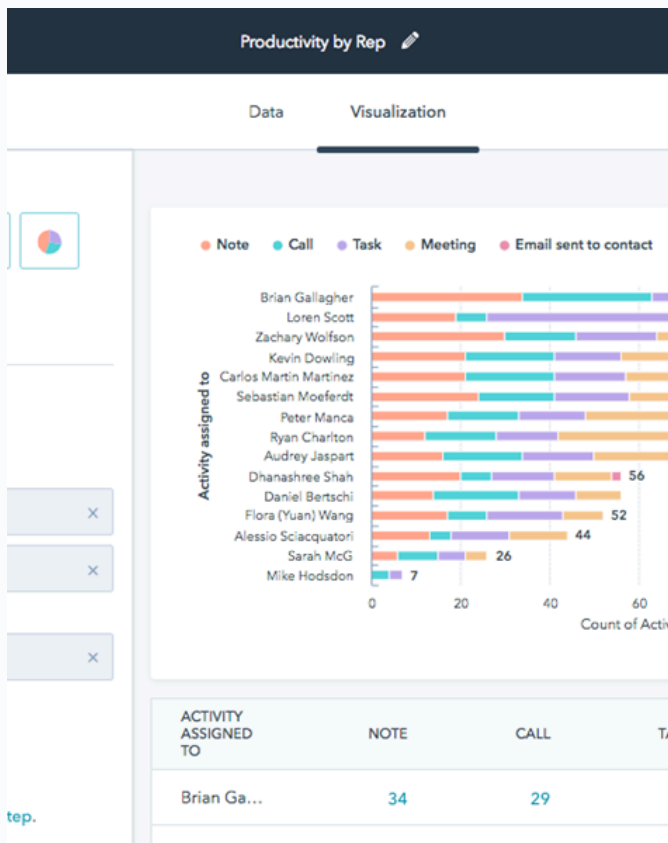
Productivity by Rep

Data Visualization

Note Call Task Meeting Email sent to contact

Activity assigned to

Brian Gallagher
Loren Scott
Zachary Wolfson
Kevin Dowling
Carlos Martin Martinez
Sebastian Moeferdt
Peter Manca
Ryan Charlton
Audrey Jaspart
Dhanashree Shah 56
Daniel Bertschi
Flora (Yuan) Wang 52
Alessio Sciacquatori 44
Sarah McG 26
Mike Hodsdon 7

0 20 40 60

Count of Activ

×
×
×

tep.

| ACTIVITY ASSIGNED TO | NOTE | CALL | TA |
|---|---|---|---|
| Brian Ga... | 34 | 29 | |